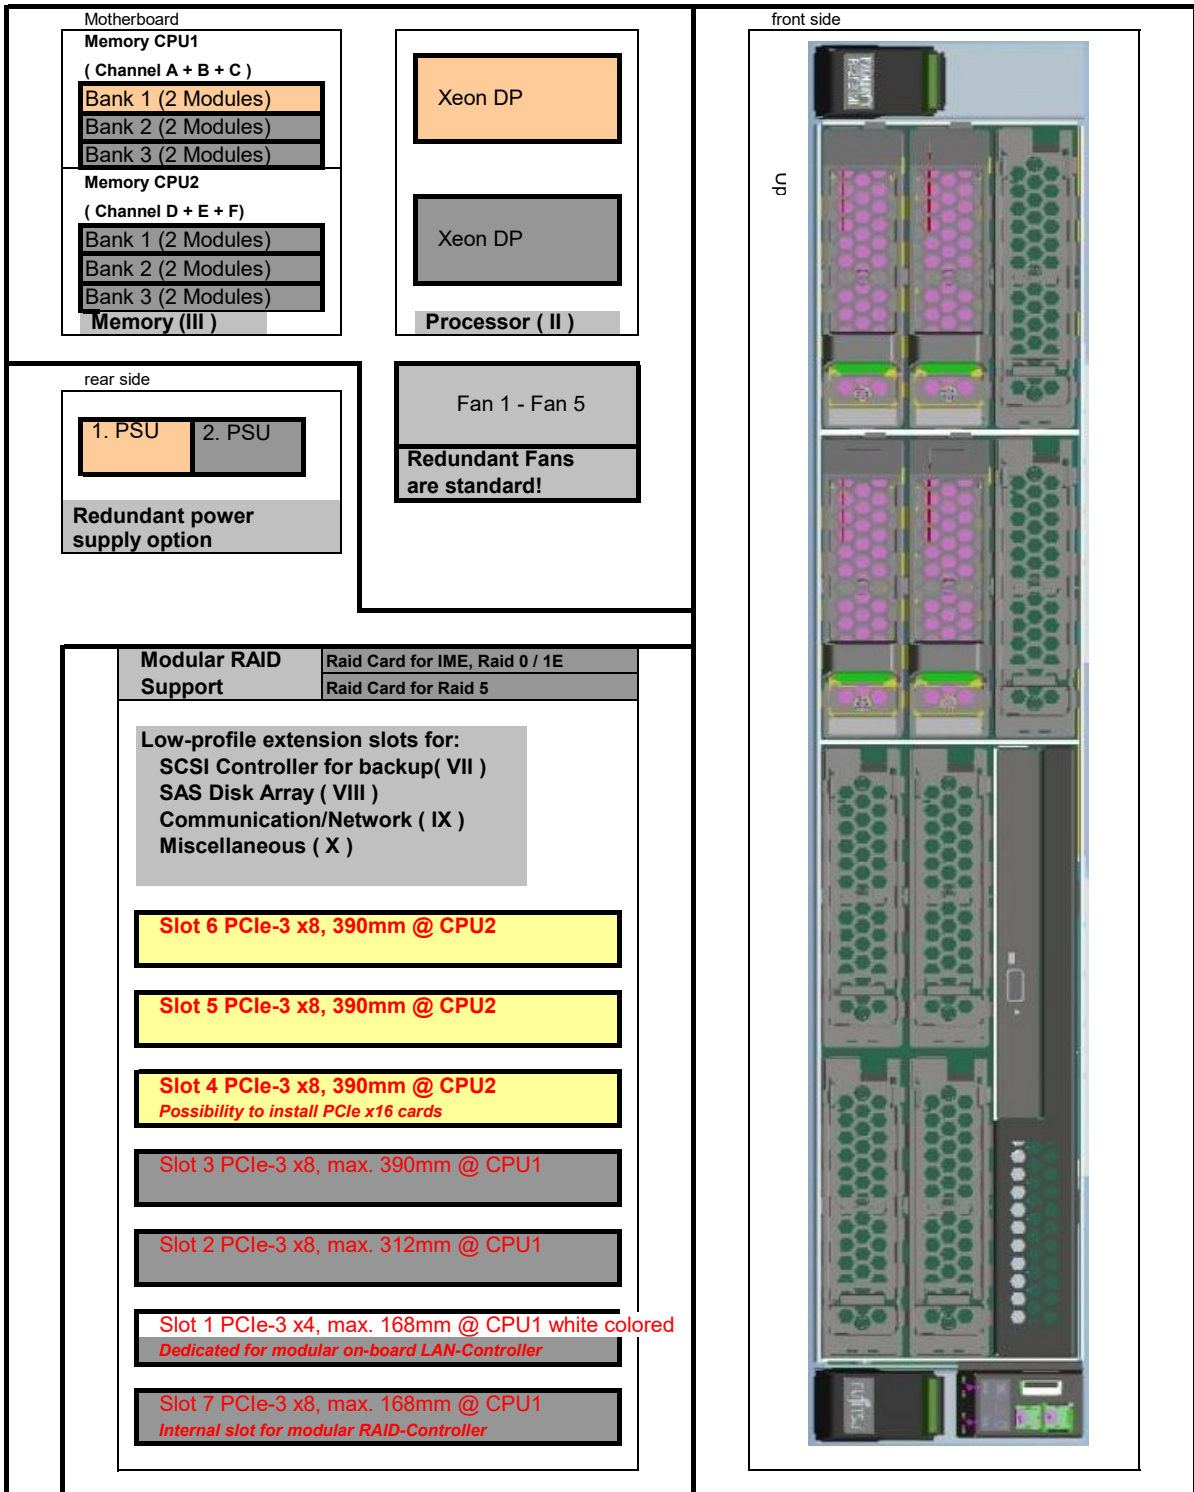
Motherboard

Memory CPU1

( Channel A + B + C )

Bank 1 (2 Modules)

Bank 2 (2 Modules)

Bank 3 (2 Modules)

Memory CPU2

( Channel D + E + F)

Bank 1 (2 Modules)

Bank 2 (2 Modules)

Bank 3 (2 Modules)

Memory (III )

Xeon DP

Xeon DP

Processor ( II )

front side

up

rear side

1. PSU

2. PSU

Redundant power supply option

Fan 1 - Fan 5

Redundant Fans are standard!

Modular RAID Support

Raid Card for IME, Raid 0 / 1E

Raid Card for Raid 5

Low-profile extension slots for:
SCSI Controller for backup( VII )
SAS Disk Array ( VIII )
Communication/Network ( IX )
Miscellaneous ( X )

Slot 6 PCIe-3 x8, 390mm @ CPU2

Slot 5 PCIe-3 x8, 390mm @ CPU2

Slot 4 PCIe-3 x8, 390mm @ CPU2
Possibility to install PCIe x16 cards

Slot 3 PCIe-3 x8, max. 390mm @ CPU1

Slot 2 PCIe-3 x8, max. 312mm @ CPU1

Slot 1 PCIe-3 x4, max. 168mm @ CPU1 white colored
Dedicated for modular on-board LAN-Controller

Slot 7 PCIe-3 x8, max. 168mm @ CPU1
Internal slot for modular RAID-Controller